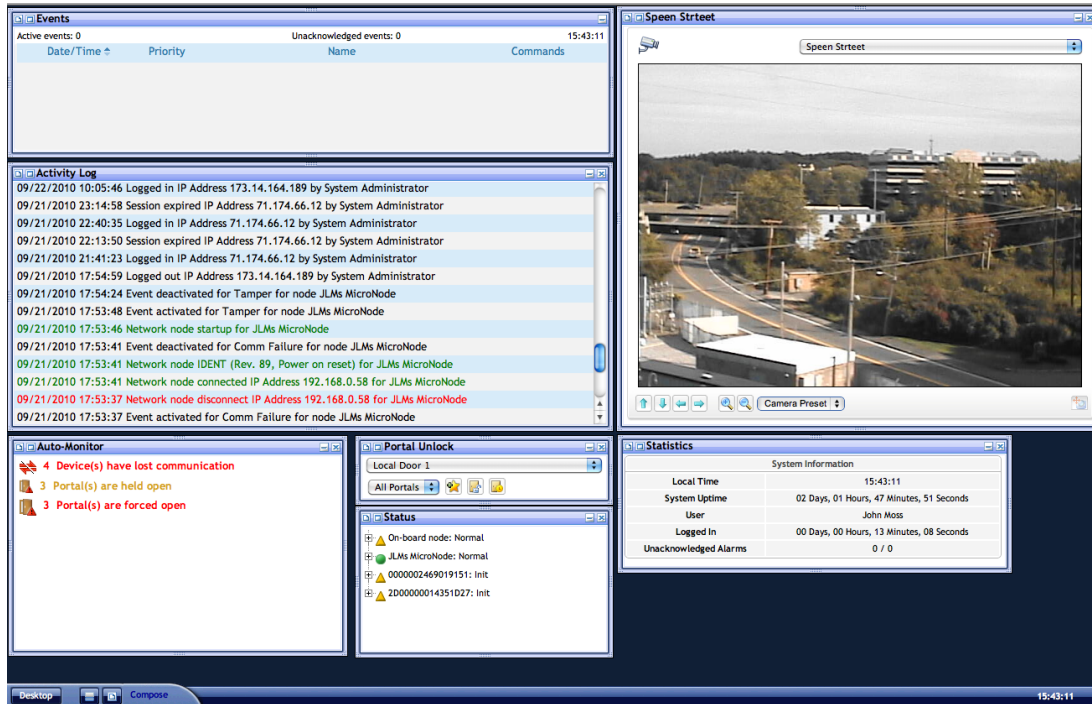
Events

Active events: 0

Unacknowledged events: 0

15:43:11

| Date/Time | Priority | Name | Commands |
|---|---|---|---|

Speen Strteet

Speen Strteet

Activity Log

09/22/2010 10:05:46 Logged in IP Address 173.14.164.189 by System Administrator
09/21/2010 23:14:58 Session expired IP Address 71.174.66.12 by System Administrator
09/21/2010 22:40:35 Logged in IP Address 71.174.66.12 by System Administrator
09/21/2010 22:13:50 Session expired IP Address 71.174.66.12 by System Administrator
09/21/2010 21:41:23 Logged in IP Address 71.174.66.12 by System Administrator
09/21/2010 17:54:59 Logged out IP Address 173.14.164.189 by System Administrator
09/21/2010 17:54:24 Event deactivated for Tamper for node JLMs MicroNode
09/21/2010 17:53:48 Event activated for Tamper for node JLMs MicroNode
09/21/2010 17:53:46 Network node startup for JLMs MicroNode
09/21/2010 17:53:41 Event deactivated for Comm Failure for node JLMs MicroNode
09/21/2010 17:53:41 Network node IDENT (Rev. 89, Power on reset) for JLMs MicroNode
09/21/2010 17:53:41 Network node connected IP Address 192.168.0.58 for JLMs MicroNode
09/21/2010 17:53:37 Network node disconnect IP Address 192.168.0.58 for JLMs MicroNode
09/21/2010 17:53:37 Event activated for Comm Failure for node JLMs MicroNode

Camera Preset

Auto-Monitor

4 Device(s) have lost communication
3 Portal(s) are held open
3 Portal(s) are forced open

Portal Unlock

Local Door 1

All Portals

Status

On-board node: Normal
JLMs MicroNode: Normal
0000002469019151: Init
2D00000014351D27: Init

Statistics

System Information

| Local Time | 15:43:11 |
|---|---|
| System Uptime | 02 Days, 01 Hours, 47 Minutes, 51 Seconds |
| User | John Moss |
| Logged In | 00 Days, 00 Hours, 13 Minutes, 08 Seconds |
| Unacknowledged Alarms | 0 / 0 |

Desktop

Compose

15:43:11